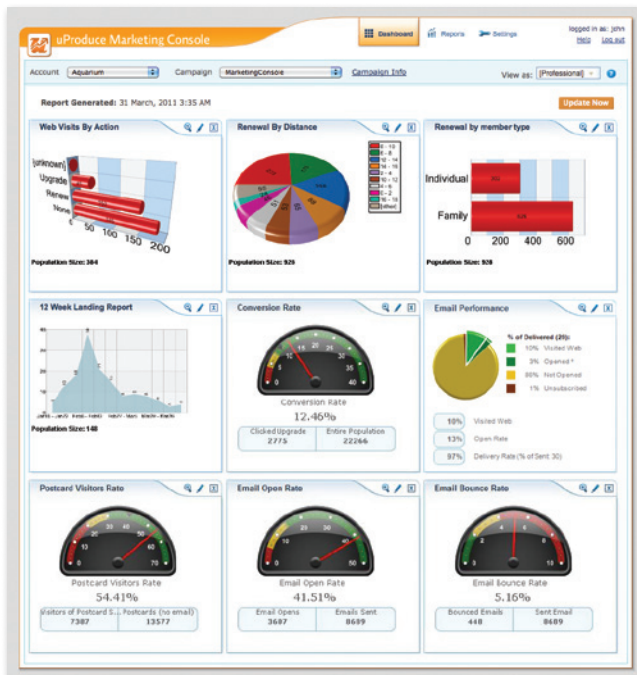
uProduce Marketing Console

Dashboard | Reports | Settings

logged in as: john
Help | Log out

Account: Aquarium
Campaign: MarketingConsole
Campaign Info
View as: [Professional]

Report Generated: 31 March, 2011 3:35 AM

Update Now

Web Visits By Action

[unknown]
Upgrade
Renew
None

0 50 100 150 200

Population Size: 384

Renewal By Distance

6 - 10
8 - 8
12 - 14
14 - 16
2 - 4
10 - 12
4 - 6
0 - 2
16 - 18
other

Population Size: 928

Renewal by member type

Individual
Family

0 200 400 600

Population Size: 928

12 Week Landing Report

Population Size: 148

Conversion Rate

Conversion Rate
12.46%

| Clicked Upgrade | Entire Population |
|---|---|
| 2775 | 22266 |

Email Performance

% of Delivered (29):
10% Visited Web
3% Opened *
86% Not Opened
1% Unsubscribed

10% Visited Web
13% Open Rate
97% Delivery Rate (% of Sent: 30)

Postcard Visitors Rate

Postcard Visitors Rate
54.41%

| Visitors of Postcard S... | Postcards (no email) |
|---|---|
| 7387 | 13577 |

Email Open Rate

Email Open Rate
41.51%

| Email Opens | Emails Sent |
|---|---|
| 3607 | 8689 |

Email Bounce Rate

Email Bounce Rate
5.16%

| Bounced Emails | Sent Email |
|---|---|
| 448 | 8689 |